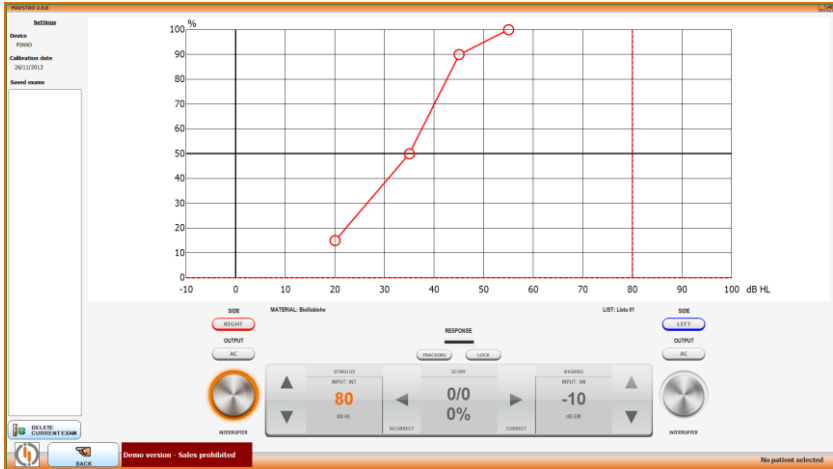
MAESTRO 2.0.6

Settings

Device
PIANO

Calibration date
26/11/2013

Saved exams

DELETE CURRENT EXAM

BACK

Demo version - Sales prohibited

%
100
90
80
70
60
50
40
30
20
10
0
-10 0 10 20 30 40 50 60 70 80 90 100 dB HL

MATERIAL: Bisillabiche

LIST: Lista 01

SIDE
RIGHT

OUTPUT
AC

INTERRUPTER

RESPONSE

TRACKING
LOCK

STIMULUS
INPUT: INT
80
dB HL

SCORE
0/0
0%

INCORRECT
CORRECT

MASKING
INPUT: SN
-10
dB EM

SIDE
LEFT

OUTPUT
AC

INTERRUPTER

No patient selected